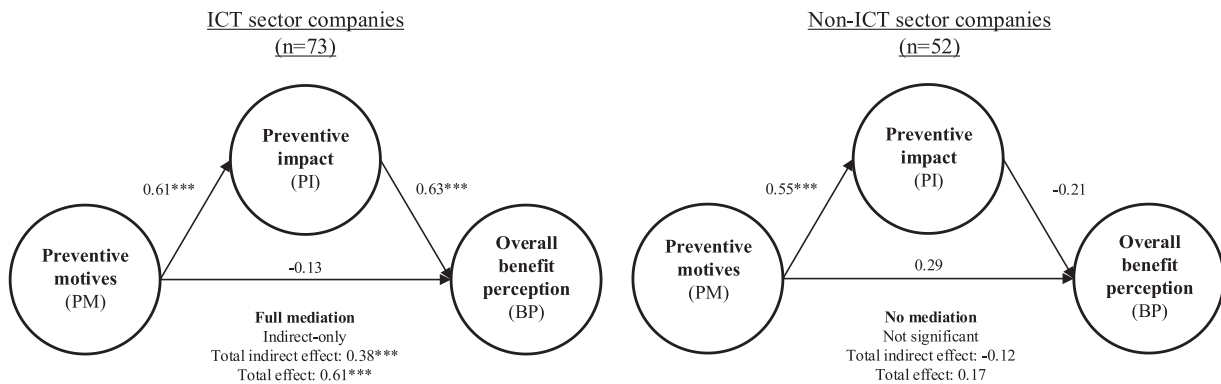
ICT sector companies
(n=73)

Preventive impact
(PI)

0.61***

0.63***

Preventive motives
(PM)

-0.13

Overall benefit perception
(BP)

Full mediation
Indirect-only
Total indirect effect: 0.38***
Total effect: 0.61***

Non-ICT sector companies
(n=52)

Preventive impact
(PI)

0.55***

-0.21

Preventive motives
(PM)

0.29

Overall benefit perception
(BP)

No mediation
Not significant
Total indirect effect: -0.12
Total effect: 0.17